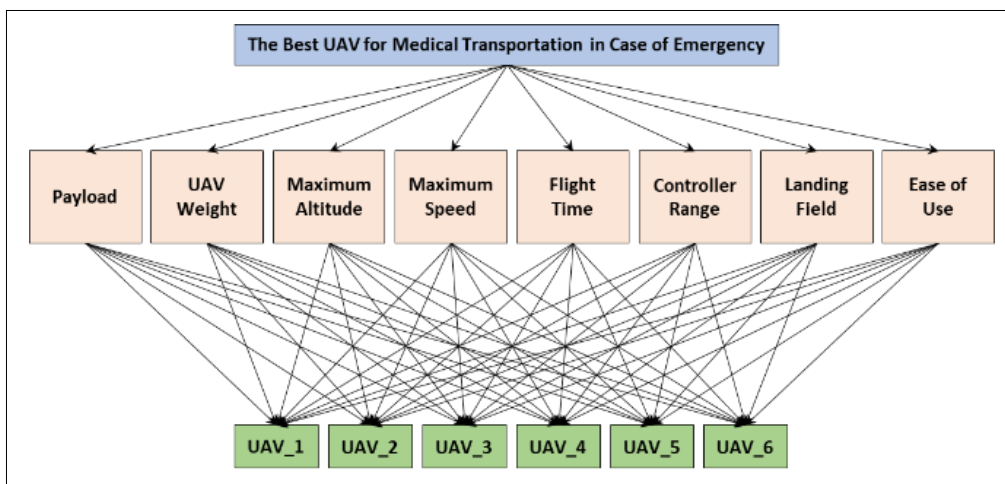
The Best UAV for Medical Transportation in Case of Emergency

Payload

UAV Weight

Maximum Altitude

Maximum Speed

Flight Time

Controller Range

Landing Field

Ease of Use

UAV_1

UAV_2

UAV_3

UAV_4

UAV_5

UAV_6